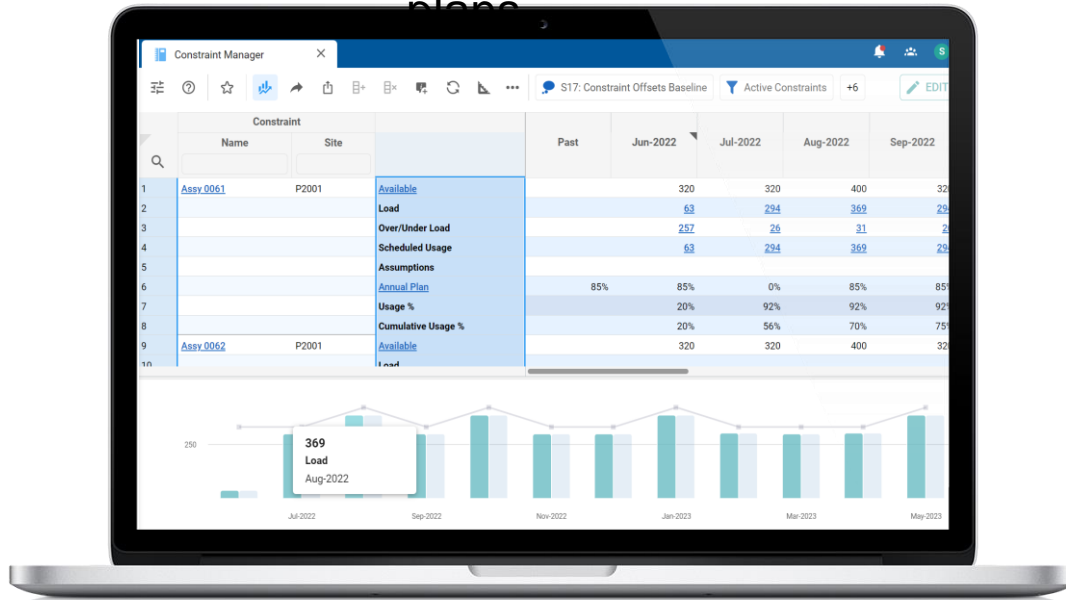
Constraint Manager

S17: Constraint Offsets Baseline

Active Constraints

+6

EDIT

| | Constraint Name | Site | | Past | Jun-2022 | Jul-2022 | Aug-2022 | Sep-2022 |
|---|---|---|---|---|---|---|---|---|
| 1 | Assy 0061 | P2001 | Available | | 320 | 320 | 400 | 32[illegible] |
| 2 | | | Load | | 63 | 294 | 369 | 29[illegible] |
| 3 | | | Over/Under Load | | 257 | 26 | 31 | 2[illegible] |
| 4 | | | Scheduled Usage | | 63 | 294 | 369 | 29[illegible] |
| 5 | | | Assumptions | | | | | |
| 6 | | | Annual Plan | 85% | 85% | 0% | 85% | 85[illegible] |
| 7 | | | Usage % | | 20% | 92% | 92% | 92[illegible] |
| 8 | | | Cumulative Usage % | | 20% | 56% | 70% | 75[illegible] |
| 9 | Assy 0062 | P2001 | Available | | 320 | 320 | 400 | 32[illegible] |
| 10 | | | Load | | | | | |

250

369
Load
Aug-2022

Jul-2022 Sep-2022 Nov-2022 Jan-2023 Mar-2023 May-2023